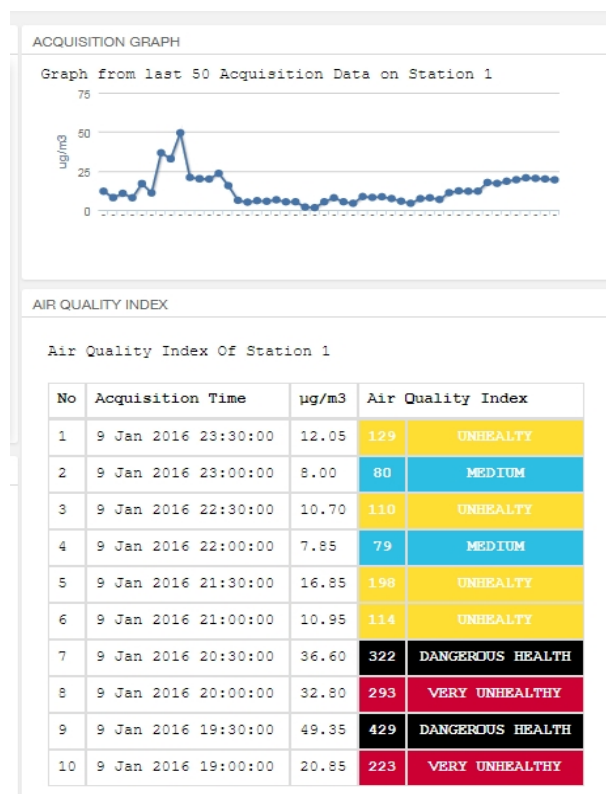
ACQUISITION GRAPH

Graph from last 50 Acquisition Data on Station 1

75
50
25
0
ug/m3

AIR QUALITY INDEX

Air Quality Index Of Station 1

| No | Acquisition Time | µg/m3 | Air Quality Index | |
|---|---|---|---|---|
| 1 | 9 Jan 2016 23:30:00 | 12.05 | 129 | UNHEALTY |
| 2 | 9 Jan 2016 23:00:00 | 8.00 | 80 | MEDIUM |
| 3 | 9 Jan 2016 22:30:00 | 10.70 | 110 | UNHEALTY |
| 4 | 9 Jan 2016 22:00:00 | 7.85 | 79 | MEDIUM |
| 5 | 9 Jan 2016 21:30:00 | 16.85 | 198 | UNHEALTY |
| 6 | 9 Jan 2016 21:00:00 | 10.95 | 114 | UNHEALTY |
| 7 | 9 Jan 2016 20:30:00 | 36.60 | 322 | DANGEROUS HEALTH |
| 8 | 9 Jan 2016 20:00:00 | 32.80 | 293 | VERY UNHEALTHY |
| 9 | 9 Jan 2016 19:30:00 | 49.35 | 429 | DANGEROUS HEALTH |
| 10 | 9 Jan 2016 19:00:00 | 20.85 | 223 | VERY UNHEALTHY |